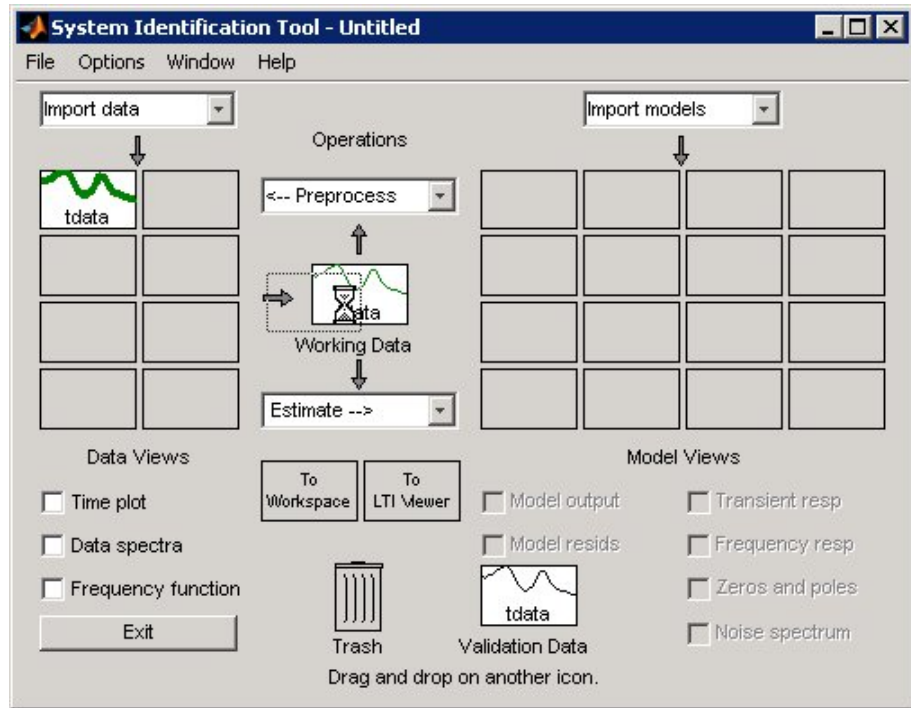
System Identification Tool - Untitled

File Options Window Help

Import data

Operations

Import models

tdata

<-- Preprocess

ata

Working Data

Estimate -->

Data Views

Model Views

To Workspace

To LTI Viewer

Time plot

Data spectra

Frequency function

Exit

Model output

Model resids

Transient resp

Frequency resp

Zeros and poles

Noise spectrum

Trash

tdata

Validation Data

Drag and drop on another icon.